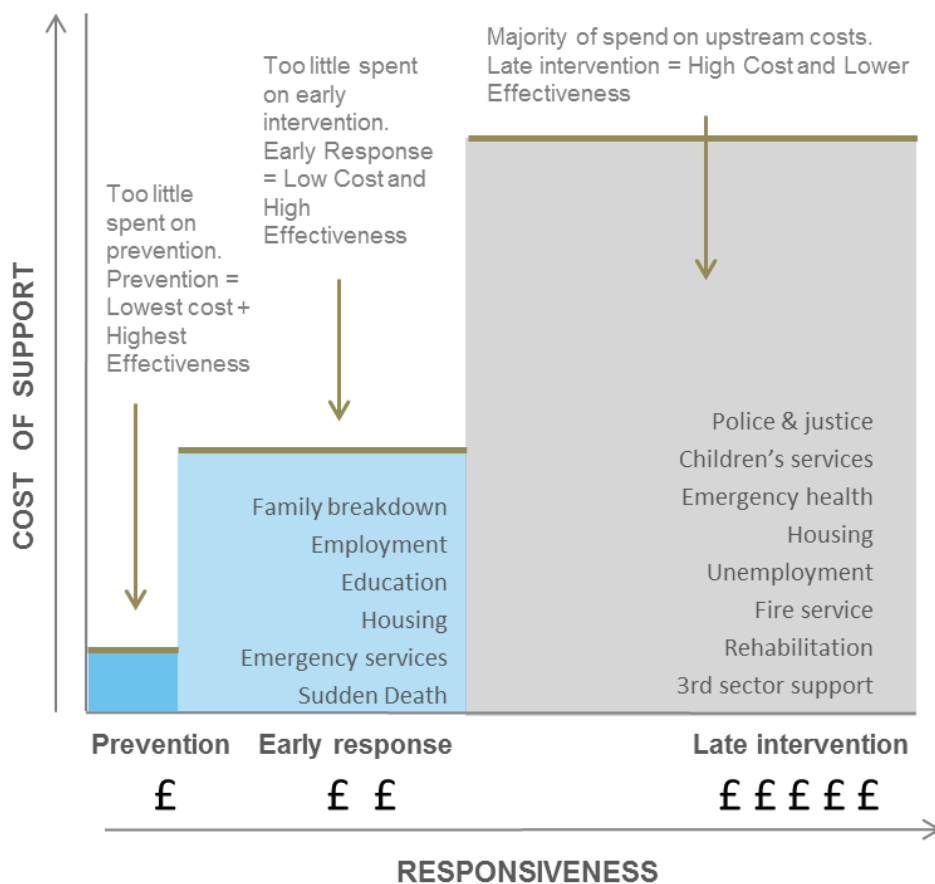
COST OF SUPPORT

Too little spent on prevention. Prevention = Lowest cost + Highest Effectiveness

Too little spent on early intervention. Early Response = Low Cost and High Effectiveness

Majority of spend on upstream costs. Late intervention = High Cost and Lower Effectiveness

Family breakdown
Employment
Education
Housing
Emergency services
Sudden Death

Police & justice
Children's services
Emergency health
Housing
Unemployment
Fire service
Rehabilitation
3rd sector support

Prevention
£

Early response
£ £

Late intervention
£ £ £ £ £

RESPONSIVENESS